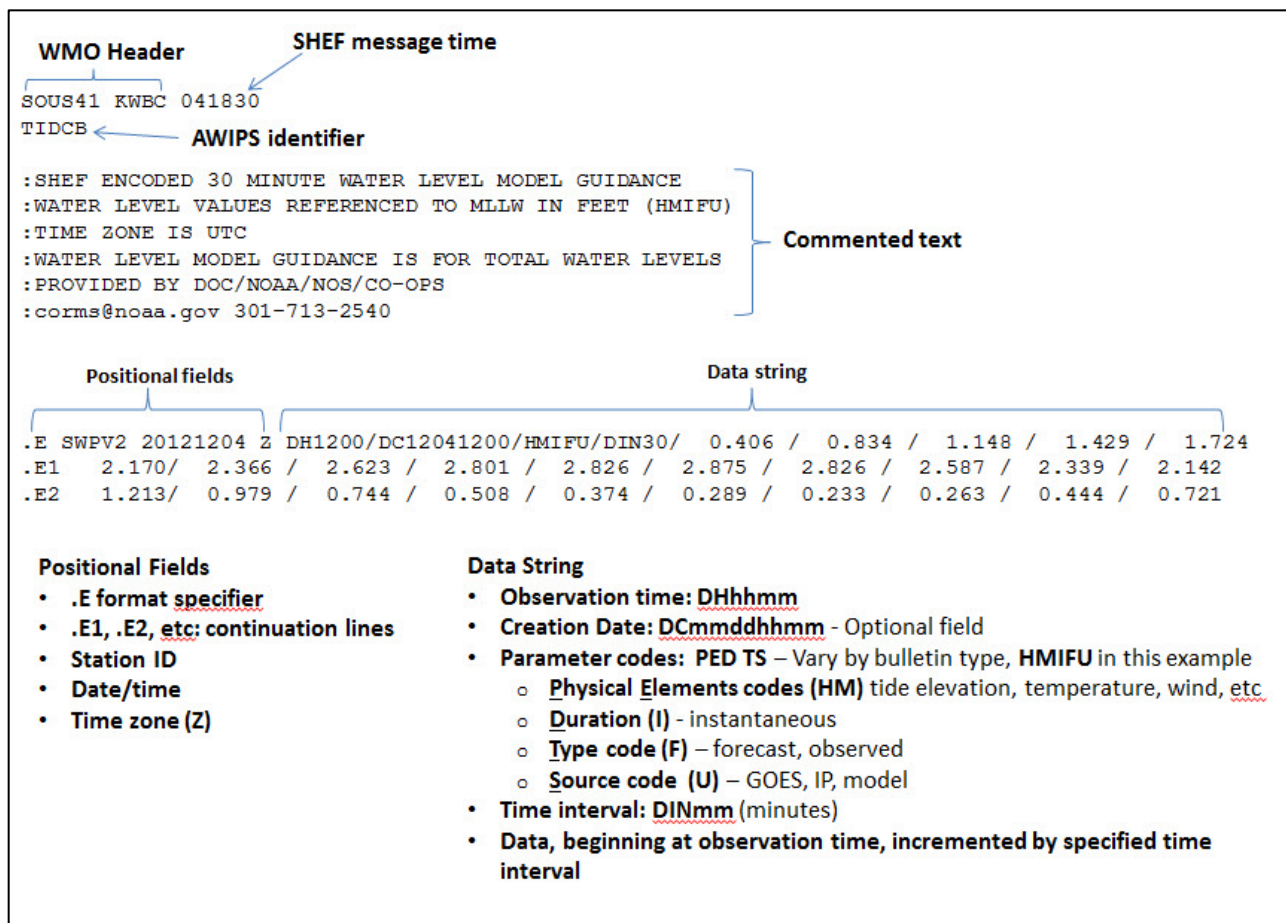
WMO Header

SHEF message time

SOUS41 KWBC 041830
TIDCB

AWIPS identifier

:SHEF ENCODED 30 MINUTE WATER LEVEL MODEL GUIDANCE
:WATER LEVEL VALUES REFERENCED TO MLLW IN FEET (HMIFU)
:TIME ZONE IS UTC
:WATER LEVEL MODEL GUIDANCE IS FOR TOTAL WATER LEVELS
:PROVIDED BY DOC/NOAA/NOS/CO-OPS
:corms@noaa.gov 301-713-2540

Commented text

Positional fields

Data string

.E SWPV2 20121204 Z DH1200/DC12041200/HMIFU/DIN30/ 0.406 / 0.834 / 1.148 / 1.429 / 1.724
.E1 2.170/ 2.366 / 2.623 / 2.801 / 2.826 / 2.875 / 2.826 / 2.587 / 2.339 / 2.142
.E2 1.213/ 0.979 / 0.744 / 0.508 / 0.374 / 0.289 / 0.233 / 0.263 / 0.444 / 0.721

Positional Fields
• .E format specifier
• .E1, .E2, etc: continuation lines
• Station ID
• Date/time
• Time zone (Z)

Data String
• Observation time: DHhhmm
• Creation Date: DCmmddhhmm - Optional field
• Parameter codes: PED TS – Vary by bulletin type, HMIFU in this example
  o Physical Elements codes (HM) tide elevation, temperature, wind, etc
  o Duration (I) - instantaneous
  o Type code (F) – forecast, observed
  o Source code (U) – GOES, IP, model
• Time interval: DINmm (minutes)
• Data, beginning at observation time, incremented by specified time interval